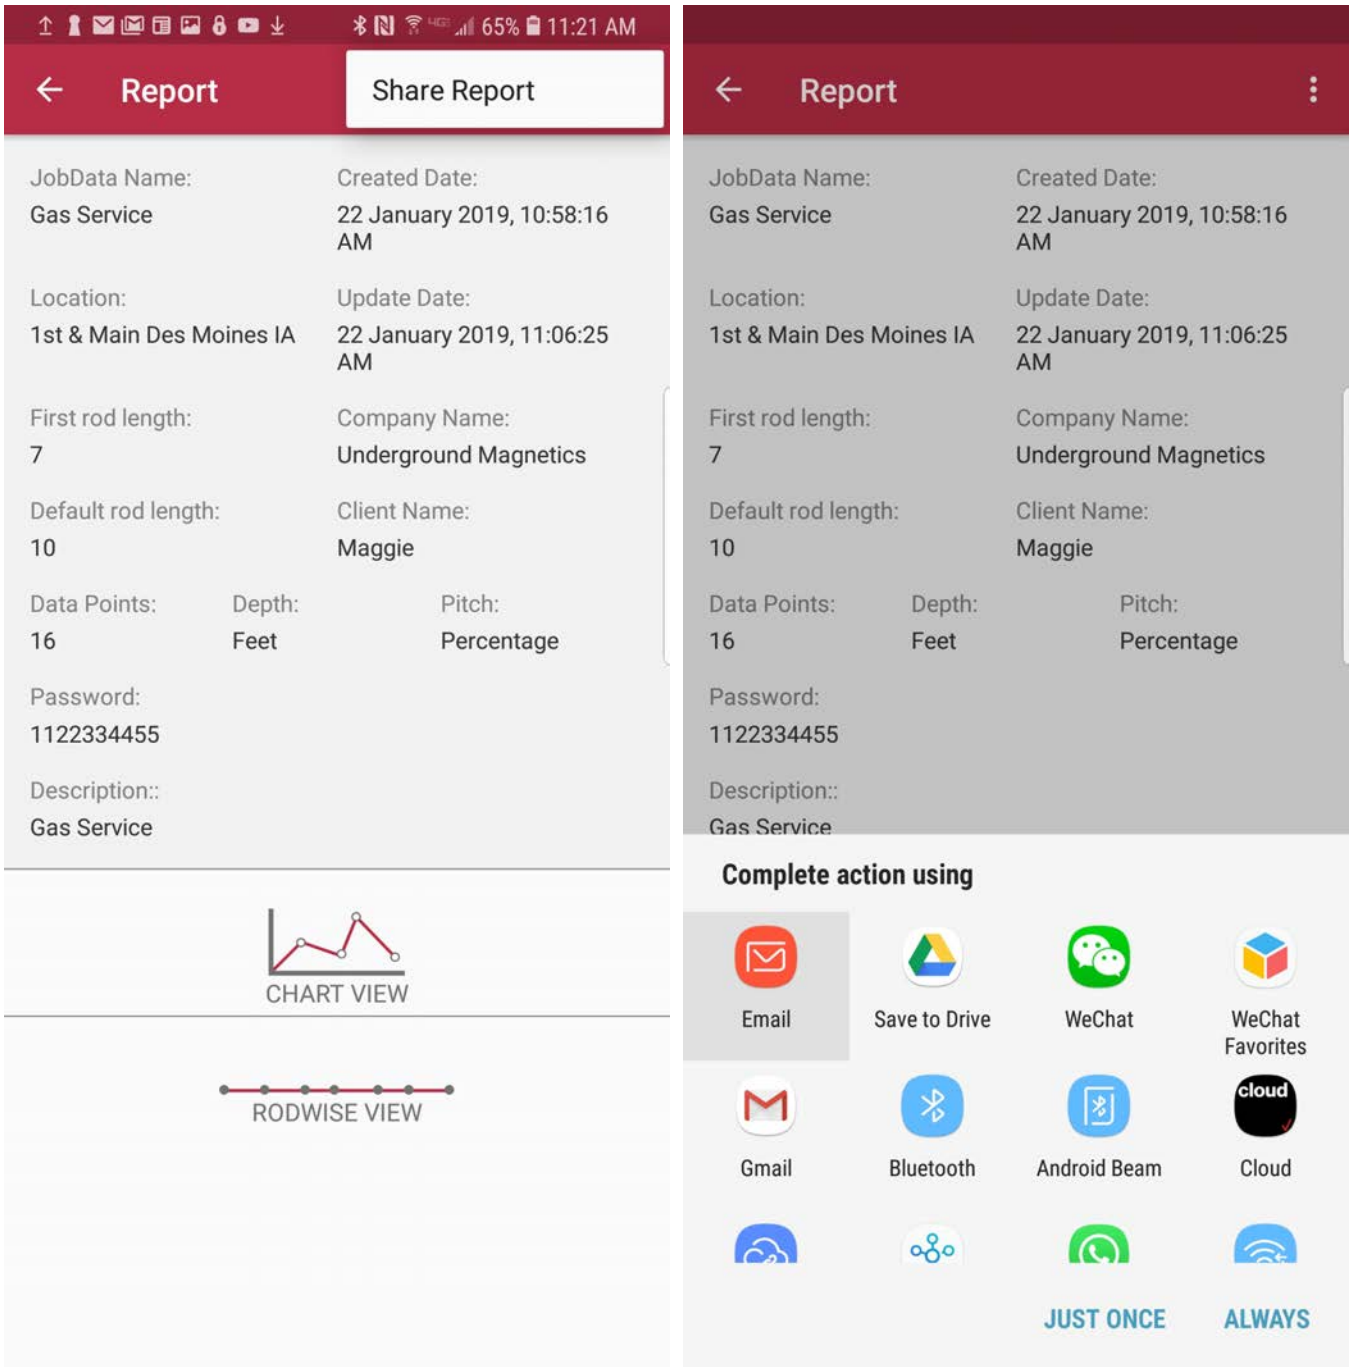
65% 11:21 AM

Report

Share Report

JobData Name:
Gas Service

Created Date:
22 January 2019, 10:58:16 AM

Location:
1st & Main Des Moines IA

Update Date:
22 January 2019, 11:06:25 AM

First rod length:
7

Company Name:
Underground Magnetics

Default rod length:
10

Client Name:
Maggie

Data Points:
16

Depth:
Feet

Pitch:
Percentage

Password:
1122334455

Description::
Gas Service

CHART VIEW

RODWISE VIEW

Report

JobData Name:
Gas Service

Created Date:
22 January 2019, 10:58:16 AM

Location:
1st & Main Des Moines IA

Update Date:
22 January 2019, 11:06:25 AM

First rod length:
7

Company Name:
Underground Magnetics

Default rod length:
10

Client Name:
Maggie

Data Points:
16

Depth:
Feet

Pitch:
Percentage

Password:
1122334455

Description::
Gas Service

Complete action using

Email

Save to Drive

WeChat

WeChat Favorites

Gmail

Bluetooth

Android Beam

cloud

Cloud

JUST ONCE

ALWAYS